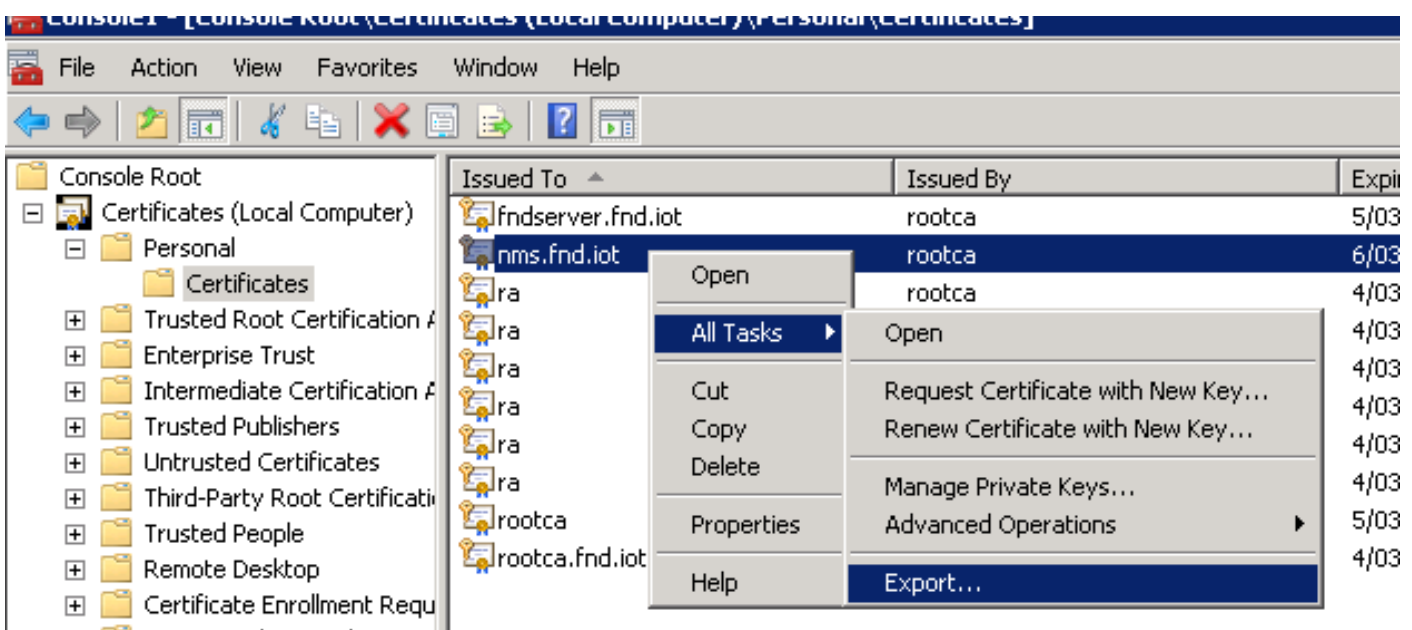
Console1 - [Console Root\Certificates (Local Computer)\Personal\Certificates]

File Action View Favorites Window Help

Console Root
Certificates (Local Computer)
Personal
Certificates
Trusted Root Certification A
Enterprise Trust
Intermediate Certification A
Trusted Publishers
Untrusted Certificates
Third-Party Root Certificati
Trusted People
Remote Desktop
Certificate Enrollment Requ

| Issued To | Issued By | Expi |
|---|---|---|
| fndserver.fnd.iot | rootca | 5/03 |
| nms.fnd.iot | rootca | 6/03 |
| ra | rootca | 4/03 |
| ra | | 4/03 |
| ra | | 4/03 |
| ra | | 4/03 |
| ra | | 4/03 |
| ra | | 4/03 |
| rootca | | 5/03 |
| rootca.fnd.iot | | 4/03 |

Open
All Tasks
Cut
Copy
Delete
Properties
Help

Open
Request Certificate with New Key...
Renew Certificate with New Key...
Manage Private Keys...
Advanced Operations
Export...